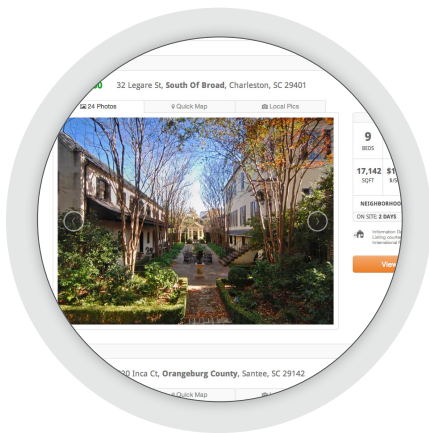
00 32 Legare St, **South Of Broad**, Charleston, SC 29401

24 Photos

Quick Map

Local Pics

9

BEDS

17,142

SQFT

$1

$/S

NEIGHBORHOO

ON SITE: 2 DAYS

Information D
Listing courte
International R

View

0 Inca Ct, **Orangeburg County**, Santee, SC 29142

Quick Map